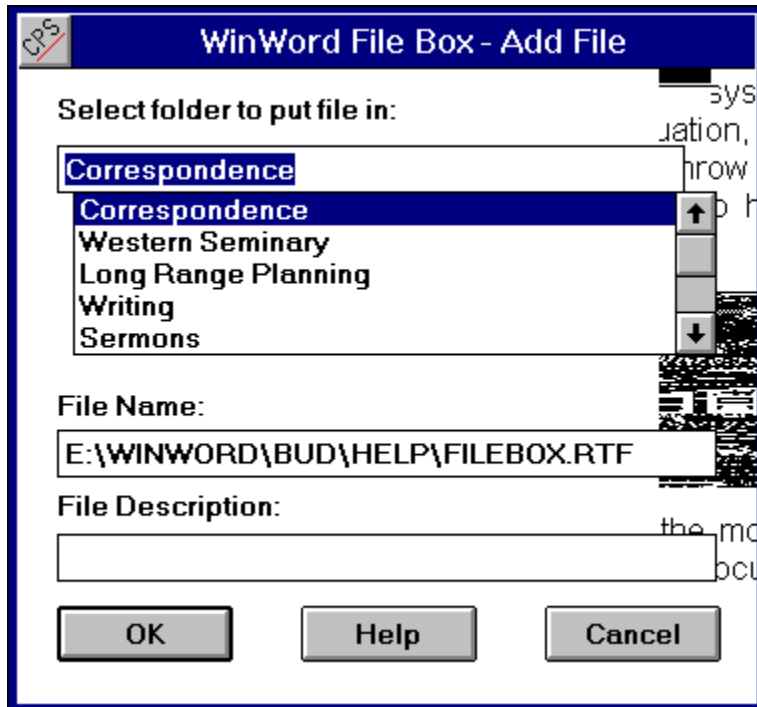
CPS

WinWord File Box - Add File

Select folder to put file in:

Correspondence

Correspondence
Western Seminary
Long Range Planning
Writing
Sermons

File Name:

E:\WINWORD\BUD\HELP\FILEBOX.RTF

File Description:

OK

Help

Cancel

sys
uation,
hrow
o h

the mo
ocu